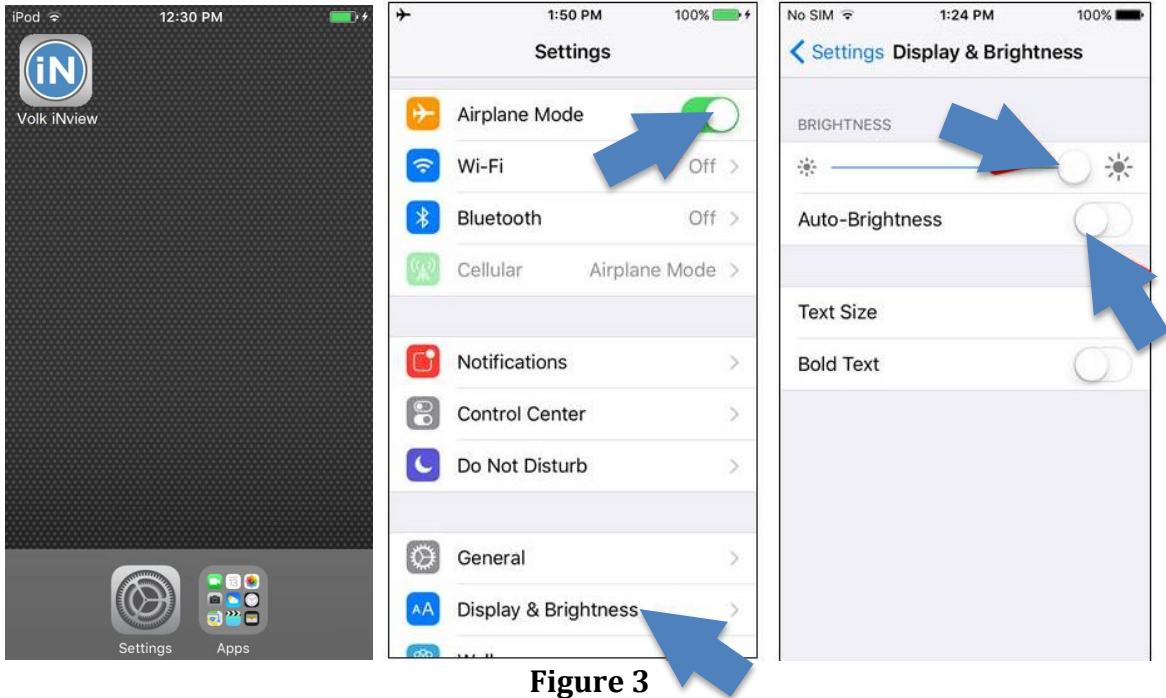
iPod 12:30 PM

iN

Volk iNview

Settings

Apps

1:50 PM 100%

Settings

Airplane Mode

Wi-Fi Off

Bluetooth Off

Cellular Airplane Mode

Notifications

Control Center

Do Not Disturb

General

AA Display & Brightness

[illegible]

No SIM 1:24 PM 100%

Settings Display & Brightness

BRIGHTNESS

Auto-Brightness

Text Size

Bold Text

Figure 3